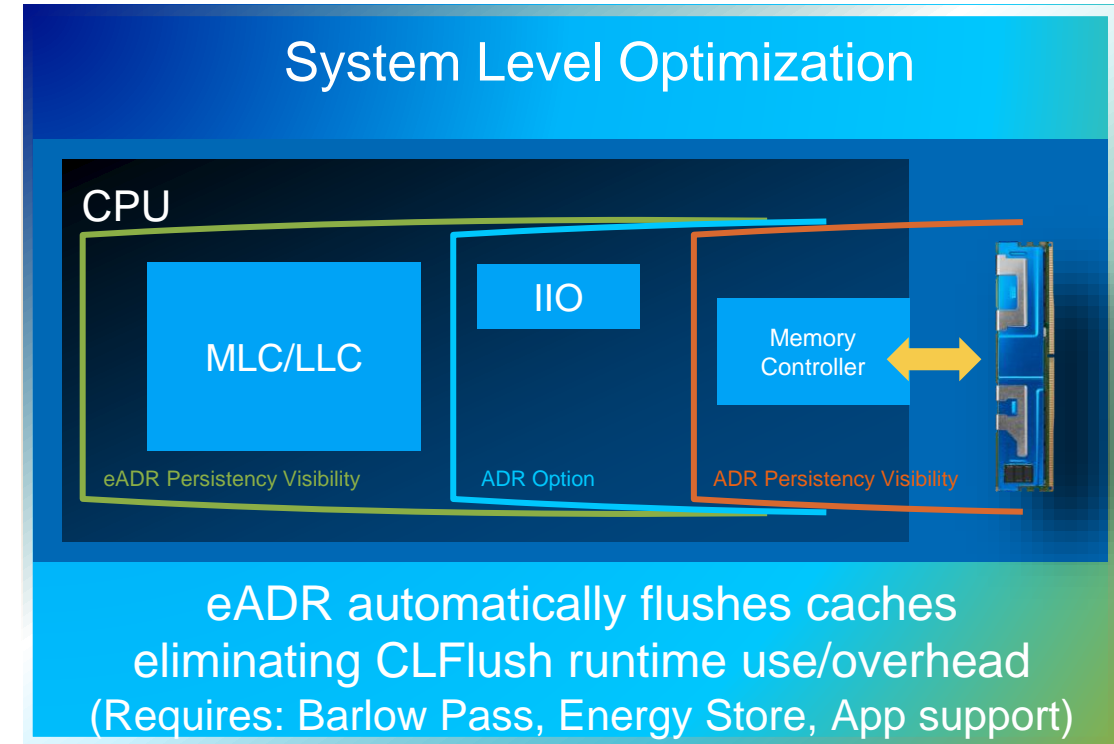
System Level Optimization

CPU

MLC/LLC

IIO

Memory Controller

eADR Persistency Visibility

ADR Option

ADR Persistency Visibility

eADR automatically flushes caches eliminating CLFlush runtime use/overhead (Requires: Barlow Pass, Energy Store, App support)